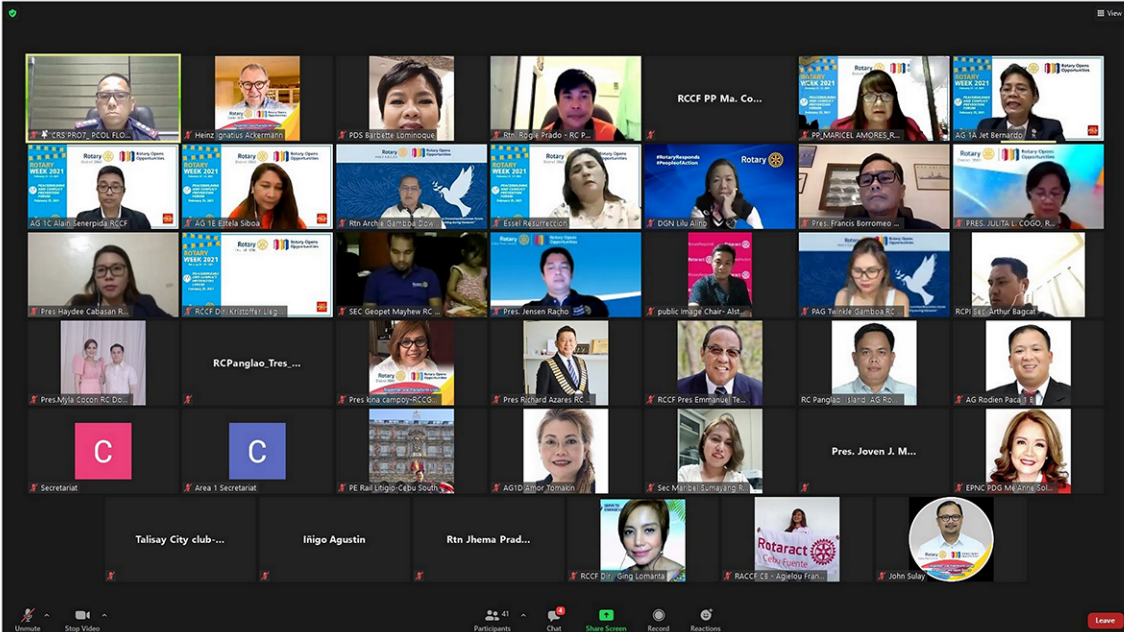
View

CRS PRO7_ PCOL FLO...
Heinz Ignatius Ackermann
PDS Barbette Lominoque
Rtn. Rogie Prado - RC P...
RCCF PP Ma. Co...
PP_MARICEL AMORES_R...
AG 1A Jet Bernardo

ROTARY WEEK 2021
Rotary Opens Opportunities

AG 1C Alain Senerpida RCCF
AG 1E Estela Siboa
Rtn Archie Gamboa Cow...
Essel Resurreccion
#RotaryResponds #PeopleofAction
DGN Lilu Alirp...
Pres. Francis Borromeo ...
PRES. JULITA L. COGO, R...

Pres Haydee Cabasan R...
RCCF Dir. Kristoffer Lig...
SEC Geopet Mayhew RC ...
Pres. Jensen Racho
public image Chair - Alst...
PAG Twinkle Gamboa RC...
RCPI Sec Arthur Bagcat

Pres.Myla Cocon RC Do...
RCPanglao_Tres_...
Pres kina campoy-RCCG...
Pres Richard Azares RC ...
RCCF Pres Emmanuel Te...
RC Panglao Island AG Ro...
AG Rodien Paca...

C
Secretariat
C
Area 1 Secretariat
PE Rail Litigio-Cebu South
AG1D Amor Tomakin
Sec Maribel Sumayang R...
Pres. Joven J. M...
EPNC PDG Ma Anne Sol...

Talisay City club-...
Iñigo Agustin
Rtn Jhema Prad...
RCCF Dir. Ging Lomanta
Rotaract Cebu Fuente
RACCF CB - Agielou Fran...
John Sulay

Unmute
Stop Video
41 Participants
Chat
Share Screen
Record
Reactions
Leave